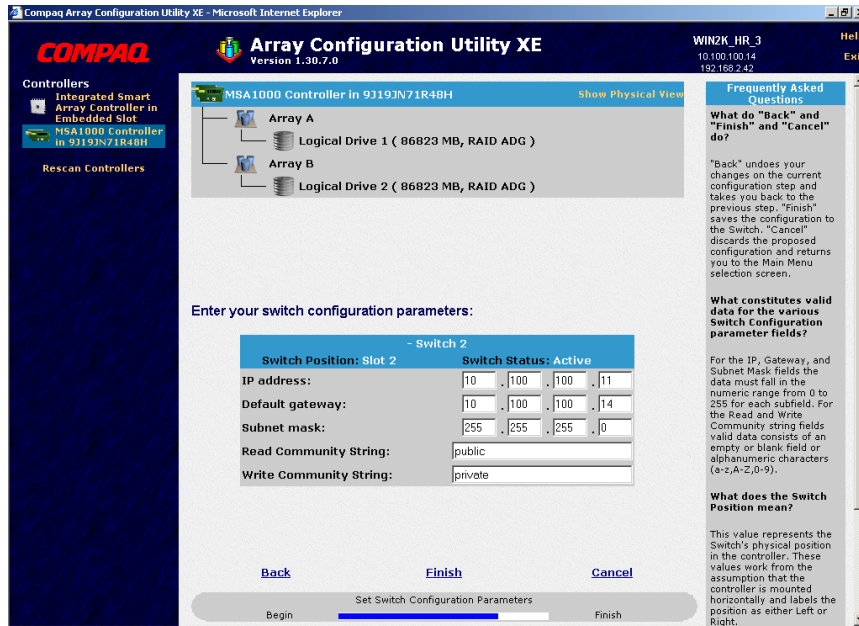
Compaq Array Configuration Utility XE - Microsoft Internet Explorer

COMPAQ

Array Configuration Utility XE
Version 1.30.7.0

WIN2K_HR_3
10.100.100.14
192.168.2.42

Hel
Exi

Controllers
Integrated Smart Array Controller in Embedded Slot
MSA1000 Controller in 9J19JN71R48H
Rescan Controllers

MSA1000 Controller in 9J19JN71R48H
Show Physical View
Array A
Logical Drive 1 ( 86823 MB, RAID ADG )
Array B
Logical Drive 2 ( 86823 MB, RAID ADG )

Enter your switch configuration parameters:

- Switch 2
Switch Position: Slot 2
Switch Status: Active

| | |
|---|---|
| IP address: | 10 . 100 . 100 . 11 |
| Default gateway: | 10 . 100 . 100 . 14 |
| Subnet mask: | 255 . 255 . 255 . 0 |
| Read Community String: | public |
| Write Community String: | private |

Back
Finish
Cancel

Set Switch Configuration Parameters
Begin
Finish

Frequently Asked Questions

What do "Back" and "Finish" and "Cancel" do?

"Back" undoes your changes on the current configuration step and takes you back to the previous step. "Finish" saves the configuration to the Switch. "Cancel" discards the proposed configuration and returns you to the Main Menu selection screen.

What constitutes valid data for the various Switch Configuration parameter fields?

For the IP, Gateway, and Subnet Mask fields the data must fall in the numeric range from 0 to 255 for each subfield. For the Read and Write Community string fields valid data consists of an empty or blank field or alphanumeric characters (a-z,A-Z,0-9).

What does the Switch Position mean?

This value represents the Switch's physical position in the controller. These values work from the assumption that the controller is mounted horizontally and labels the position as either Left or Right.